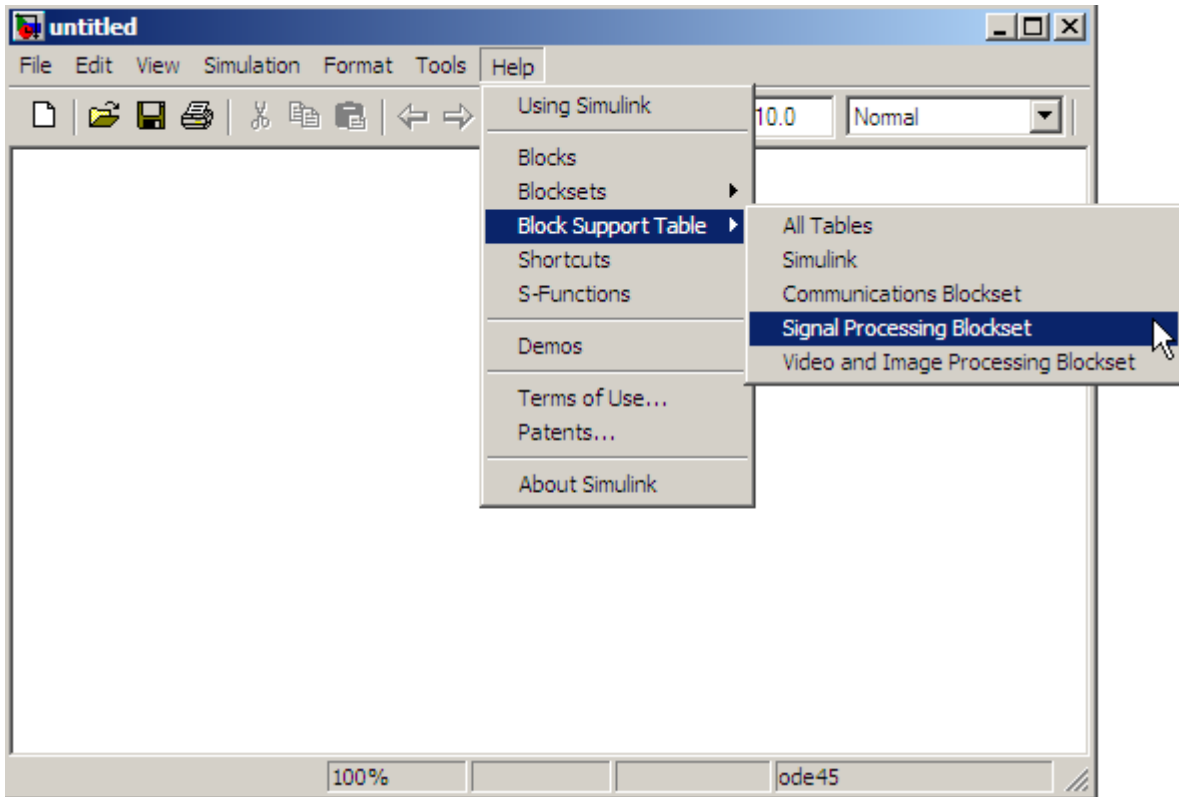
untitled

File Edit View Simulation Format Tools Help

10.0 Normal

Using Simulink

Blocks
Blocksets
Block Support Table
Shortcuts
S-Functions

Demos

Terms of Use...
Patents...

About Simulink

All Tables
Simulink
Communications Blockset
Signal Processing Blockset
Video and Image Processing Blockset

100% ode45